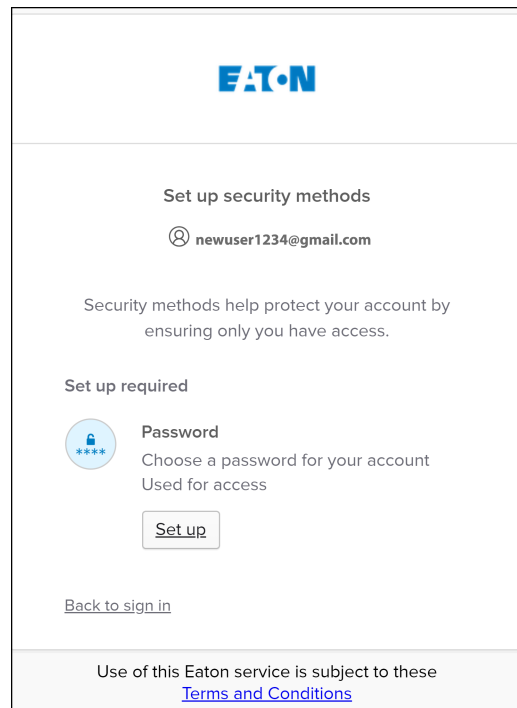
EATON

Set up security methods

newuser1234@gmail.com

Security methods help protect your account by ensuring only you have access.

Set up required

****

Password
Choose a password for your account
Used for access

Set up

Back to sign in

Use of this Eaton service is subject to these
Terms and Conditions